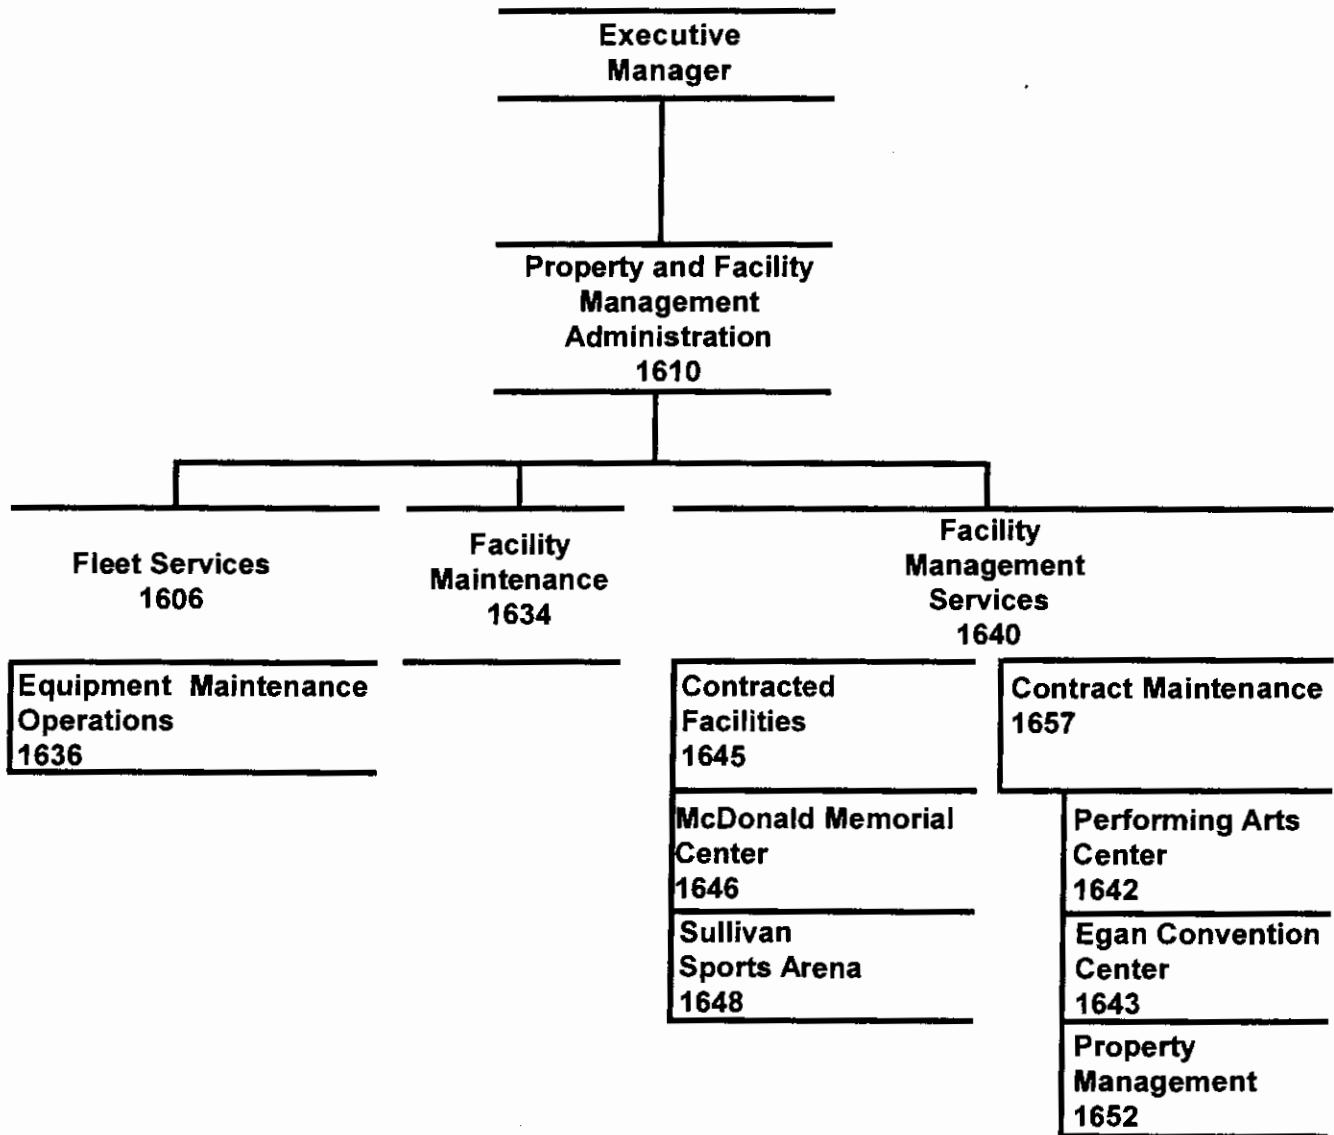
Executive Manager

Property and Facility Management Administration 1610

Fleet Services 1606

Facility Maintenance 1634

Facility Management Services 1640

Equipment Maintenance Operations 1636

Contracted Facilities 1645

Contract Maintenance 1657

McDonald Memorial Center 1646

Sullivan Sports Arena 1648

Performing Arts Center 1642

Egan Convention Center 1643

Property Management 1652